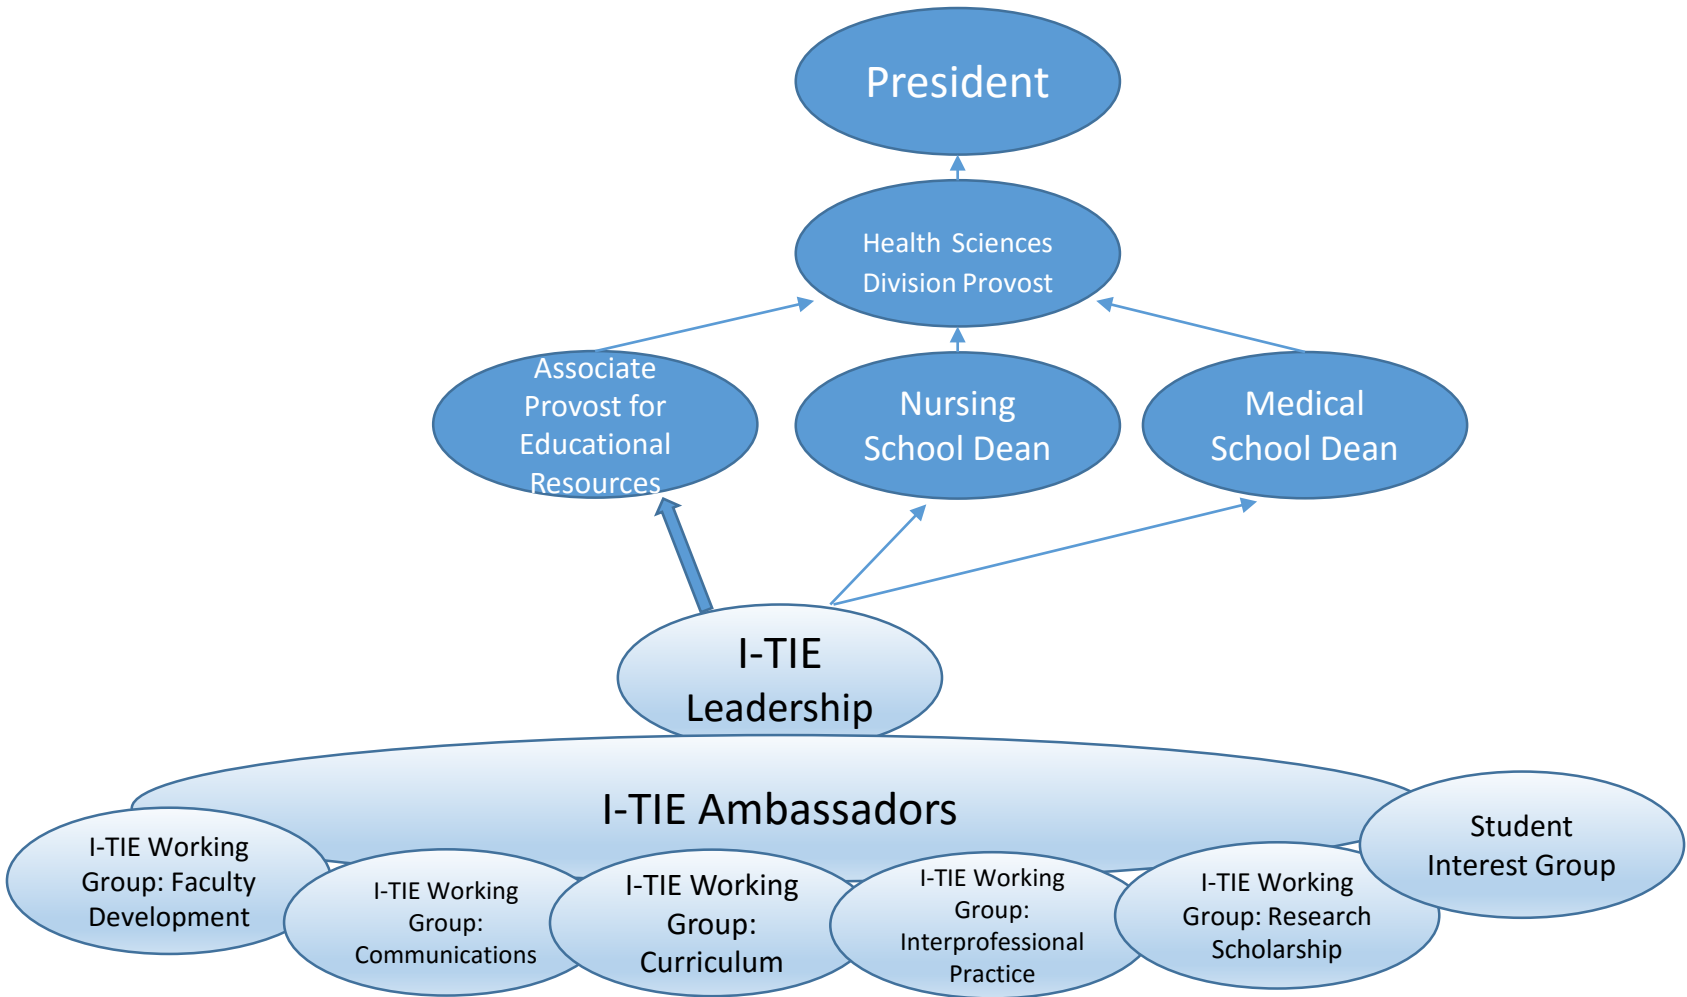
President

Health Sciences Division Provost

Associate Provost for Educational Resources

Nursing School Dean

Medical School Dean

I-TIE Leadership

I-TIE Ambassadors

Student Interest Group

I-TIE Working Group: Faculty Development

I-TIE Working Group: Communications

I-TIE Working Group: Curriculum

I-TIE Working Group: Interprofessional Practice

I-TIE Working Group: Research Scholarship